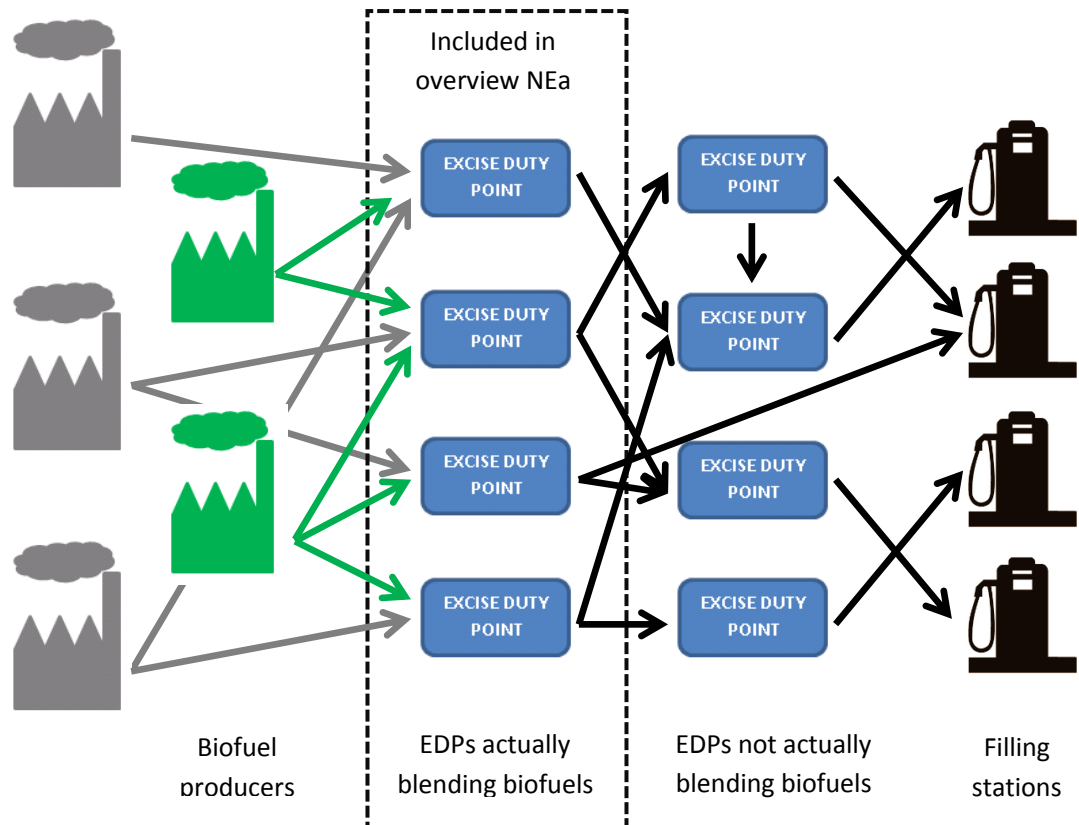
Included in overview NEa

EXCISE DUTY POINT

EXCISE DUTY POINT

EXCISE DUTY POINT

EXCISE DUTY POINT

EXCISE DUTY POINT

EXCISE DUTY POINT

EXCISE DUTY POINT

EXCISE DUTY POINT

Biofuel producers

EDPs actually blending biofuels

EDPs not actually blending biofuels

Filling stations